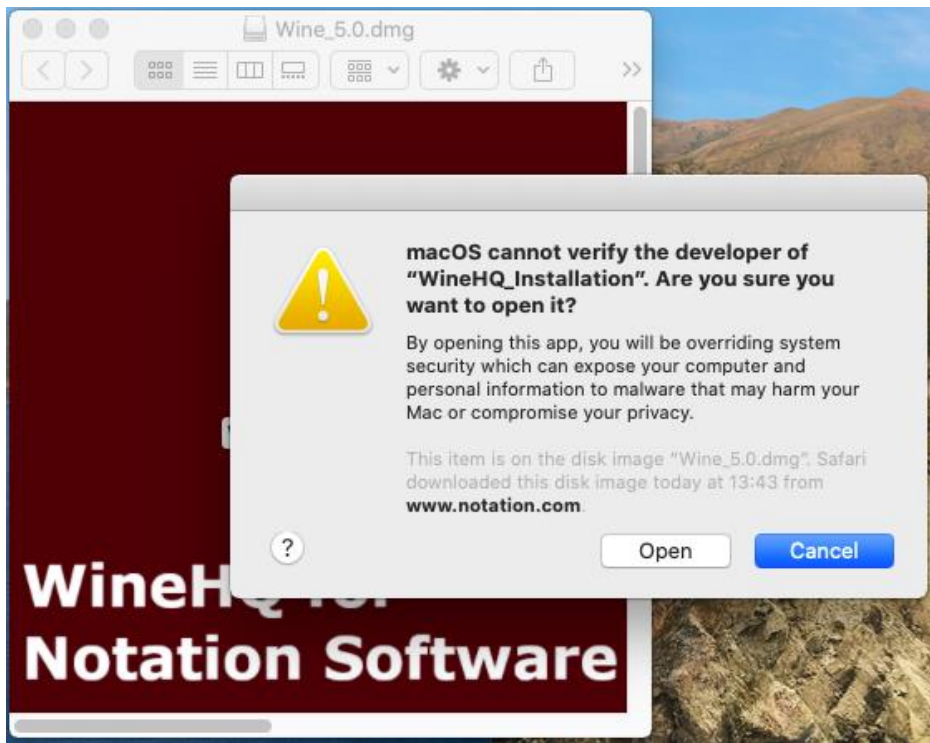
Wine_5.0.dmg

macOS cannot verify the developer of “WineHQ_Installation”. Are you sure you want to open it?

By opening this app, you will be overriding system security which can expose your computer and personal information to malware that may harm your Mac or compromise your privacy.

This item is on the disk image “Wine_5.0.dmg”. Safari downloaded this disk image today at 13:43 from www.notation.com.

?

Open

Cancel

WineHQ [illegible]
Notation Software